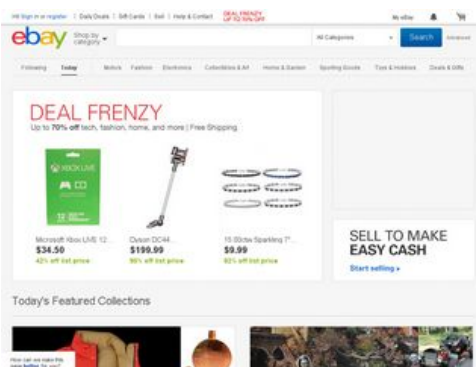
Hi! Sign in or register | Daily Deals | Gift Cards | Sell | Help & Contact DEAL FRENZY UP TO 70% OFF

My eBay

ebay Shop by category

All Categories

Search Advanced

Following Today Motors Fashion Electronics Collectibles & Art Home & Garden Sporting Goods Toys & Hobbies Deals & Gifts

DEAL FRENZY
Up to 70% off tech, fashion, home, and more | Free Shipping.

XBOX LIVE

Microsoft Xbox LIVE 12...
$34.50
42% off list price

Dyson DC44...
$199.99
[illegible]% off list price

10.00ctw Sparkling T...
$9.99
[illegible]% off list price

SELL TO MAKE EASY CASH
Start selling »

Today's Featured Collections

How can we make this page better for you?